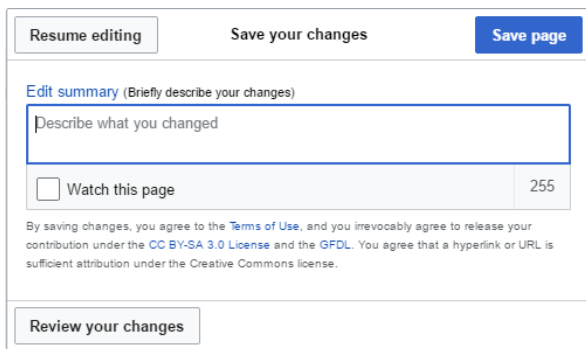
Resume editing

Save your changes

Save page

Edit summary (Briefly describe your changes)

Describe what you changed

Watch this page

255

By saving changes, you agree to the Terms of Use, and you irrevocably agree to release your contribution under the CC BY-SA 3.0 License and the GFDL. You agree that a hyperlink or URL is sufficient attribution under the Creative Commons license.

Review your changes